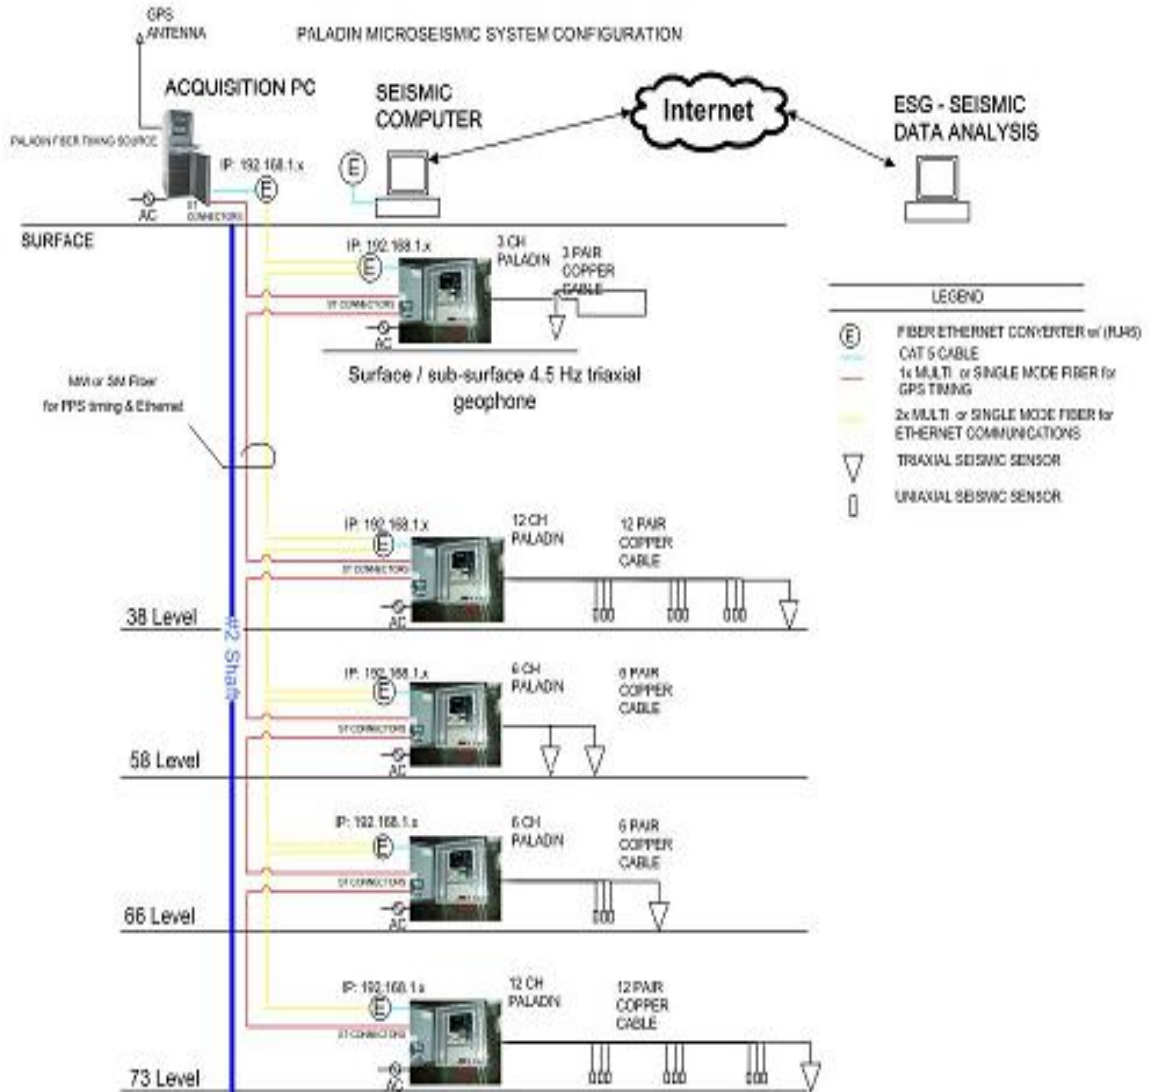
GPS ANTENNA

PALADIN MICROSEISMIC SYSTEM CONFIGURATION

ACQUISITION PC

PALADIN FIBER TIMING SOURCE

IP: 192.168.1.x

E

AC

ST CONNECTORS

SEISMIC COMPUTER

E

Internet

ESG - SEISMIC DATA ANALYSIS

SURFACE

IP: 192.168.1.x

E

3 CH PALADIN

3 PAIR COPPER CABLE

ST CONNECTORS

AC

Surface / sub-surface 4.5 Hz triaxial geophone

MM or SM Fiber for PPS timing & Ethernet

LEGEND

E FIBER ETHERNET CONVERTER w/ (RJ45)

CAT 5 CABLE

1x MULTI or SINGLE MODE FIBER for GPS TIMING

2x MULTI or SINGLE MODE FIBER for ETHERNET COMMUNICATIONS

TRIAXIAL SEISMIC SENSOR

UNIAXIAL SEISMIC SENSOR

IP: 192.168.1.x

E

12 CH PALADIN

12 PAIR COPPER CABLE

ST CONNECTORS

AC

38 Level

#2 Shaft

IP: 192.168.1.x

E

6 CH PALADIN

6 PAIR COPPER CABLE

ST CONNECTORS

AC

58 Level

IP: 192.168.1.x

E

6 CH PALADIN

6 PAIR COPPER CABLE

ST CONNECTORS

AC

66 Level

IP: 192.168.1.x

E

12 CH PALADIN

12 PAIR COPPER CABLE

ST CONNECTORS

AC

73 Level